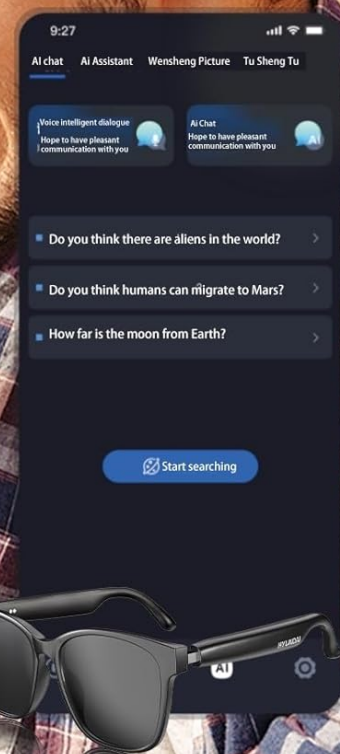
9:27

AI chat   Ai Assistant   Wensheng Picture   Tu Sheng Tu

Voice intelligent dialogue
Hope to have pleasant communication with you

Ai Chat
Hope to have pleasant communication with you

Do you think there are aliens in the world?

Do you think humans can migrate to Mars?

How far is the moon from Earth?

Start searching

AI

HYLAOM